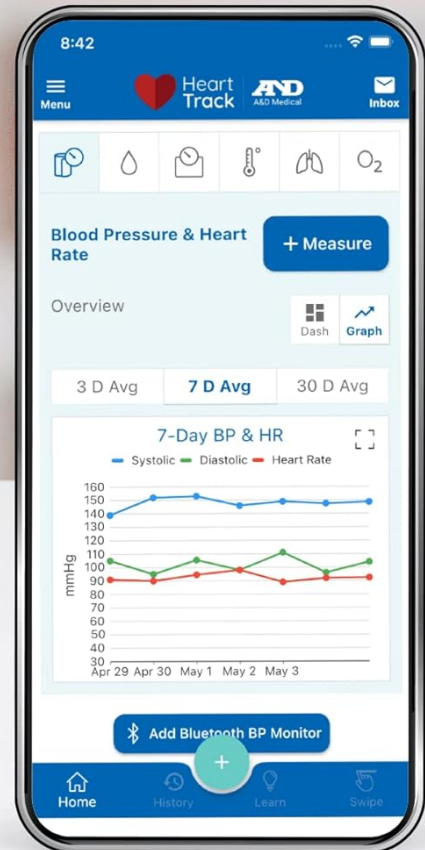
8:42

Menu

Heart Track

A&D
A&D Medical

Inbox

$O_2$

Blood Pressure & Heart Rate

+ Measure

Overview

Dash

Graph

3 D Avg

7 D Avg

30 D Avg

7-Day BP & HR

Systolic
Diastolic
Heart Rate

160
150
140
130
120
110
100
90
80
70
60
50
40
30

mmHg

Apr 29
Apr 30
May 1
May 2
May 3

Add Bluetooth BP Monitor

Home

History

Learn

Swipe